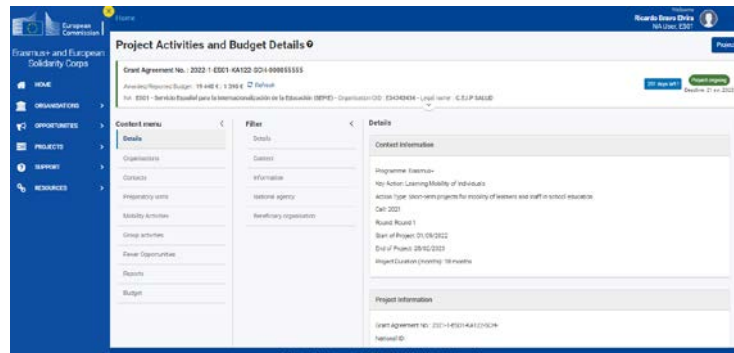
European Commission

Home

Welcome
Ricardo Bravo Ehrke
NA User: ES01

Erasmus+ and European Solidarity Corps

HOME
ORGANISATIONS
OPPORTUNITIES
PROJECTS
SUPPORT
RESOURCES

Project Activities and Budget Details

Grant Agreement No.: 2022-1-ES01-KA122-SCH-000055555

Awarded/Reported Budget: 19 440 € / 1 260 € Refresh

NA: ES01 - Servicio Español para la Internacionalización de la Educación (SEPIE) - Organisation OID: E34343434 - Legal name: C.E.I.P SALUD

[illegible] days left
Project ongoing
Deadline: 21 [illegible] 2023

Content menu
Details
Organisations
Contacts
Preparatory visits
Mobility Activities
Group activities
Fewer Opportunities
Reports
Budget

Filter
Details
Context
Information
National agency
Beneficiary organisation

Details

Context Information

Programme: Erasmus+
Key Action: Learning Mobility of Individuals
Action Type: Short-term projects for mobility of learners and staff in school education
Call: 2021
Round: Round 1
Start of Project: 01/09/2022
End of Project: 28/02/2023
Project Duration (months): 18 months

Project Information

Grant Agreement No.: 2021-1-ES01-KA122-SCH-
National ID: